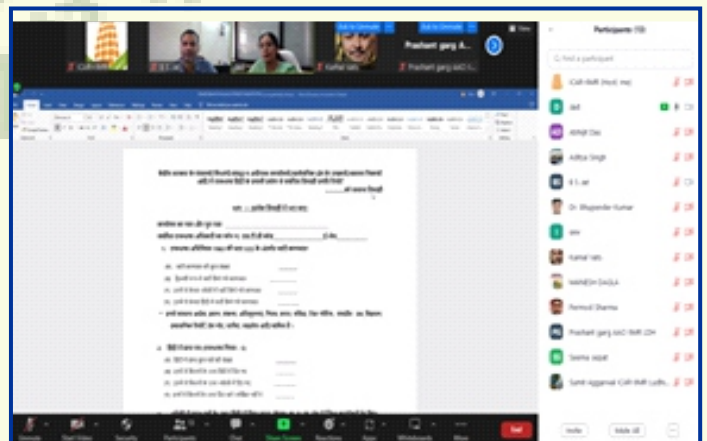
Participants (10)

Find a participant

ICAR-NMR (Host, me)

Anil

Abhijit Das

Aditya Singh

E S Jat

Dr. Bhupender Kumar

Kamal Vats

MAHESH DAGLA

Pramod Sharma

Prashant garg IIAC-ICAR-DH

Seema Jaipal

Sumit Aggarwal ICAR-IIMR Ludhi...

Invite

Mute All

ICAR-NMR

E S Jat

Kamal Vats

Prashant garg IIAC-I...

Prashant garg A...

Ask to Unmute

Ask to Unmute

View

End

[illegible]